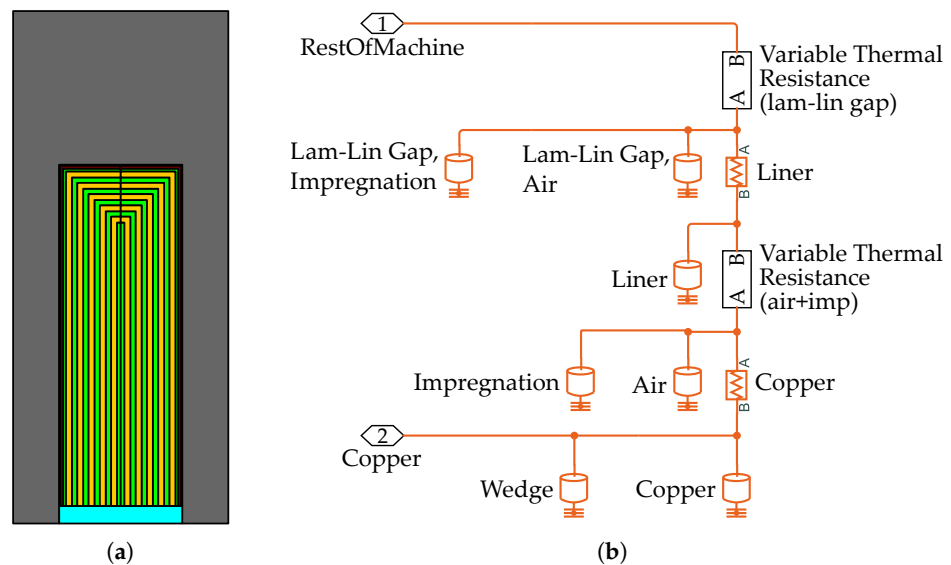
1
RestOfMachine

B
A
Variable Thermal Resistance (lam-lin gap)

Lam-Lin Gap, Impregnation

Lam-Lin Gap, Air

A
B
Liner

B
A
Variable Thermal Resistance (air+imp)

Liner

Impregnation

Air

A
B
Copper

2
Copper

Wedge

Copper

(a)

(b)